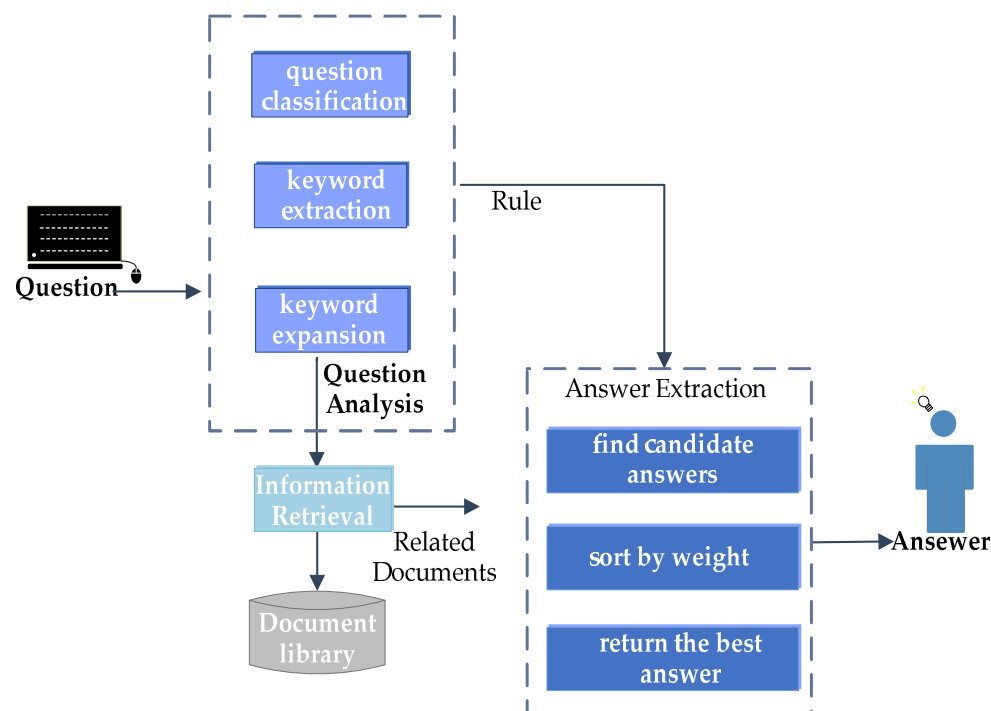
question classification

keyword extraction

keyword expansion

Question Analysis

Rule

Question

Information Retrieval

Related Documents

Document library

Answer Extraction

find candidate answers

sort by weight

return the best answer

Ansewer